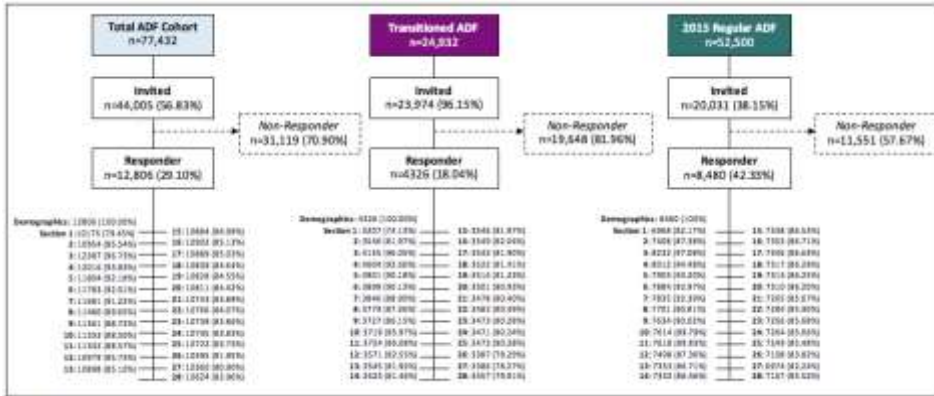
Total ADF Cohort
n=77,432

Invited
n=44,005 (56.83%)

Non-Responder
n=31,119 (70.90%)

Responder
n=12,806 (29.10%)

Demographics: 12806 (100.00%)
Section 1: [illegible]

Transitioned ADF
n=24,932

Invited
n=23,974 (96.15%)

Non-Responder
n=19,648 (81.96%)

Responder
n=4326 (18.04%)

Demographics: 4326 (100.00%)
Section 1: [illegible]

2015 Regular ADF
n=52,500

Invited
n=20,031 (38.15%)

Non-Responder
n=11,551 (57.67%)

Responder
n=8,480 (42.33%)

Demographics: 8480 (100%)
Section 1: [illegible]